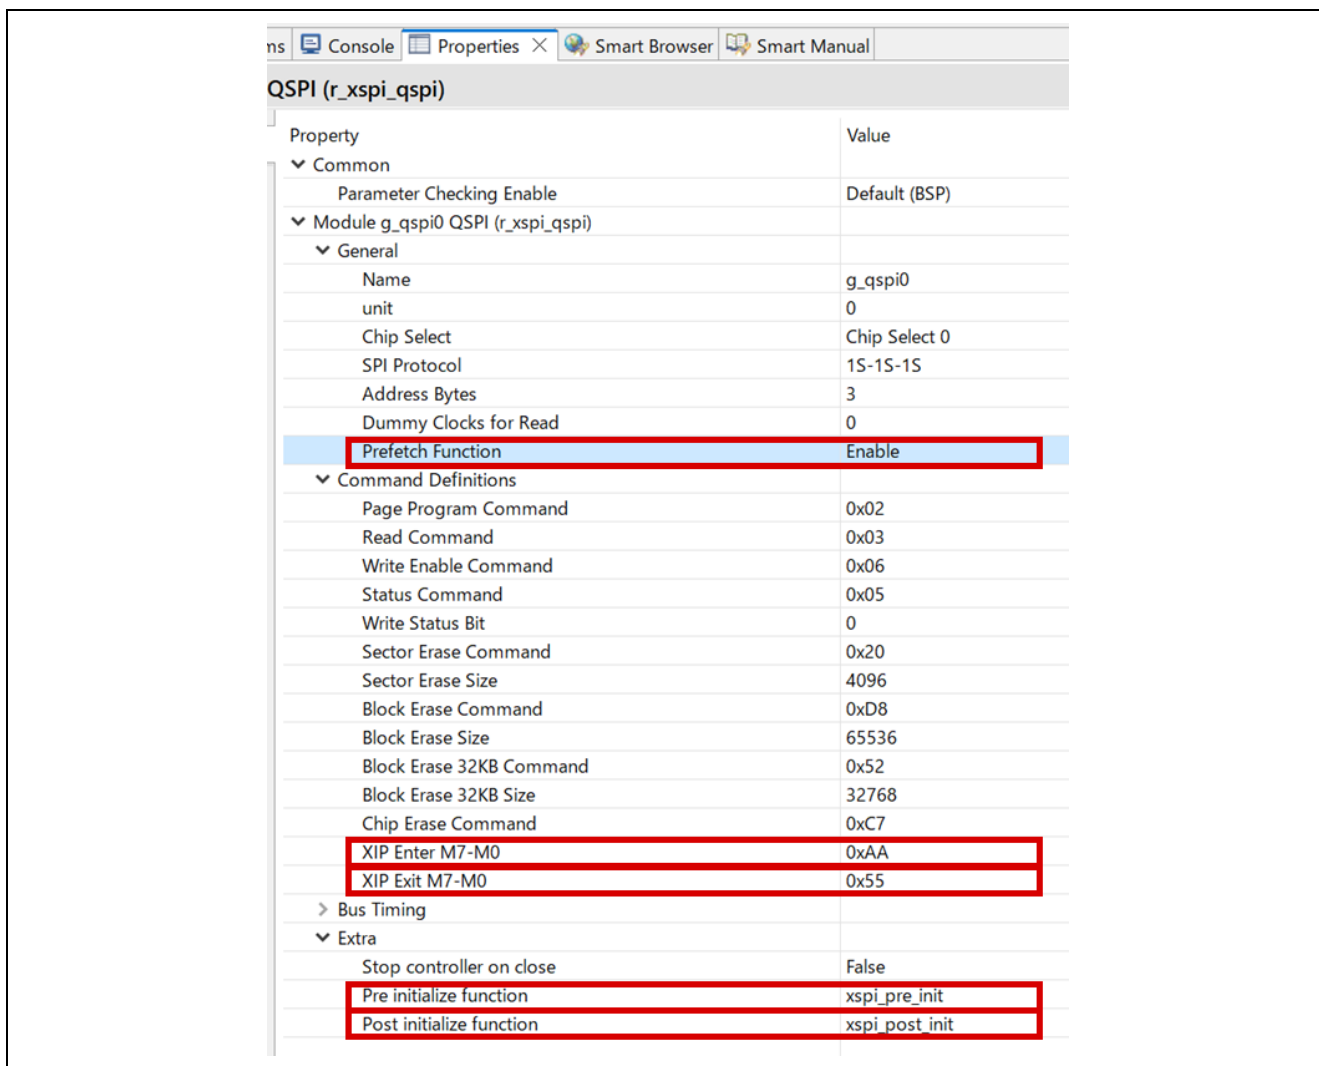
ns Console Properties Smart Browser Smart Manual

QSPI (r_xspi_qspi)

| Property | Value |
|---|---|
| Common | |
| Parameter Checking Enable | Default (BSP) |
| Module g_qspi0 QSPI (r_xspi_qspi) | |
| General | |
| Name | g_qspi0 |
| unit | 0 |
| Chip Select | Chip Select 0 |
| SPI Protocol | 1S-1S-1S |
| Address Bytes | 3 |
| Dummy Clocks for Read | 0 |
| Prefetch Function | Enable |
| Command Definitions | |
| Page Program Command | 0x02 |
| Read Command | 0x03 |
| Write Enable Command | 0x06 |
| Status Command | 0x05 |
| Write Status Bit | 0 |
| Sector Erase Command | 0x20 |
| Sector Erase Size | 4096 |
| Block Erase Command | 0xD8 |
| Block Erase Size | 65536 |
| Block Erase 32KB Command | 0x52 |
| Block Erase 32KB Size | 32768 |
| Chip Erase Command | 0xC7 |
| XIP Enter M7-M0 | 0xAA |
| XIP Exit M7-M0 | 0x55 |
| Bus Timing | |
| Extra | |
| Stop controller on close | False |
| Pre initialize function | xspi_pre_init |
| Post initialize function | xspi_post_init |